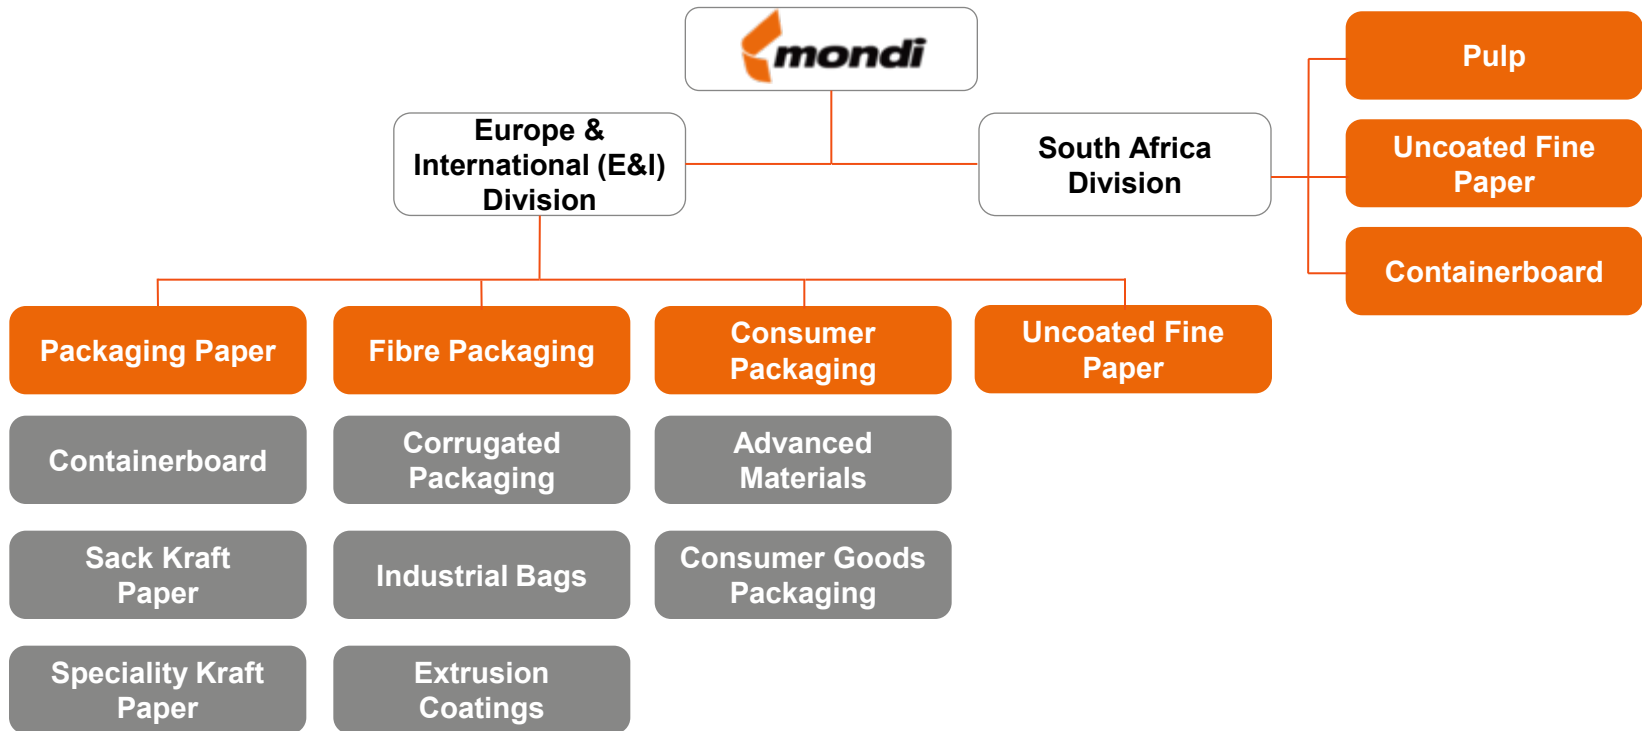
mondi

Europe & International (E&I) Division

South Africa Division

Pulp

Uncoated Fine Paper

Containerboard

Packaging Paper

Fibre Packaging

Consumer Packaging

Uncoated Fine Paper

Containerboard

Corrugated Packaging

Advanced Materials

Sack Kraft Paper

Industrial Bags

Consumer Goods Packaging

Speciality Kraft Paper

Extrusion Coatings